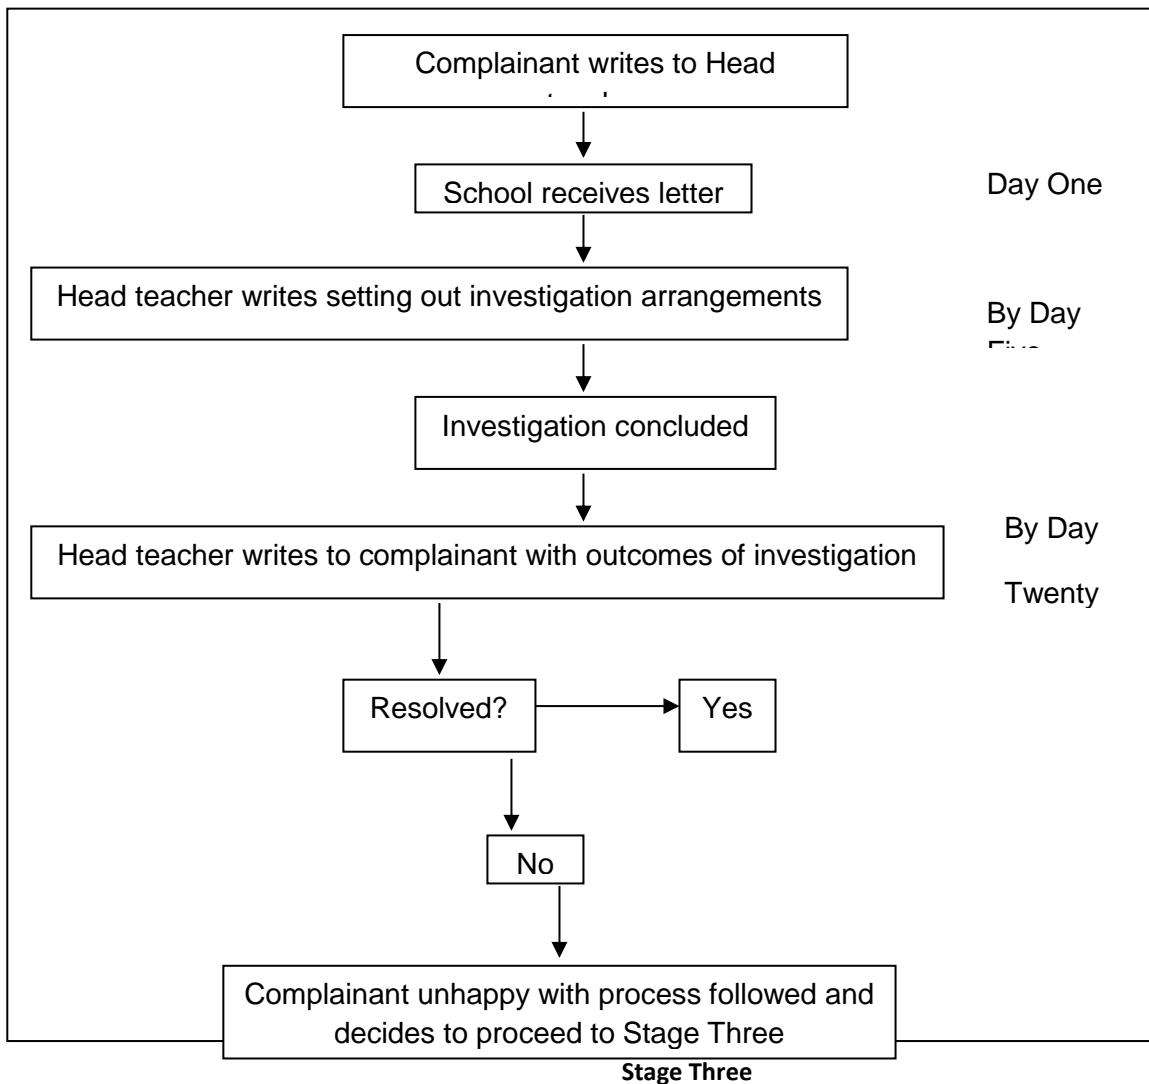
Complainant writes to Head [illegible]

School receives letter

Day One

Head teacher writes setting out investigation arrangements

By Day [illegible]

Investigation concluded

By Day

Head teacher writes to complainant with outcomes of investigation

Twenty

Resolved?

Yes

No

Complainant unhappy with process followed and decides to proceed to Stage Three

Stage Three